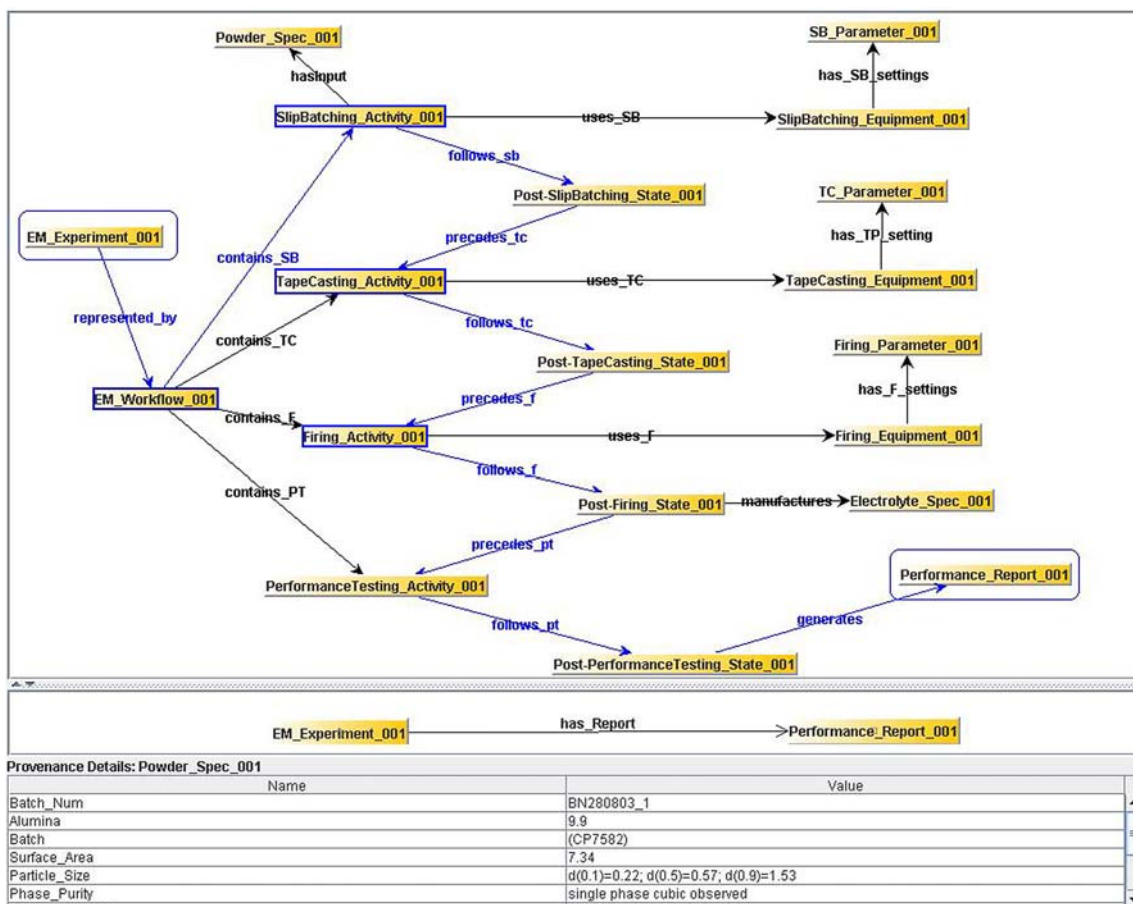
Powder_Spec_001

hasInput

SlipBatching_Activity_001

uses_SB

SlipBatching_Equipment_001

has_SB_settings

SB_Parameter_001

follows_sb

Post-SlipBatching_State_001

EM_Experiment_001

contains_SB

precedes_tc

TC_Parameter_001

has_TP_setting

TapeCasting_Activity_001

uses_TC

TapeCasting_Equipment_001

represented_by

contains_TC

follows_tc

Post-TapeCasting_State_001

Firing_Parameter_001

has_F_settings

EM_Workflow_001

precedes_f

contains_F

Firing_Activity_001

uses_F

Firing_Equipment_001

follows_f

contains_PT

Post-Firing_State_001

manufactures

Electrolyte_Spec_001

precedes_pt

PerformanceTesting_Activity_001

Performance_Report_001

generates

follows_pt

Post-PerformanceTesting_State_001

EM_Experiment_001

has_Report

Performance_Report_001

Provenance Details: Powder_Spec_001

| Name | Value |
|---|---|
| Batch_Num | BN280803_1 |
| Alumina | 9.9 |
| Batch | (CP7582) |
| Surface_Area | 7.34 |
| Particle_Size | d(0.1)=0.22; d(0.5)=0.57; d(0.9)=1.53 |
| Phase_Purity | single phase cubic observed |